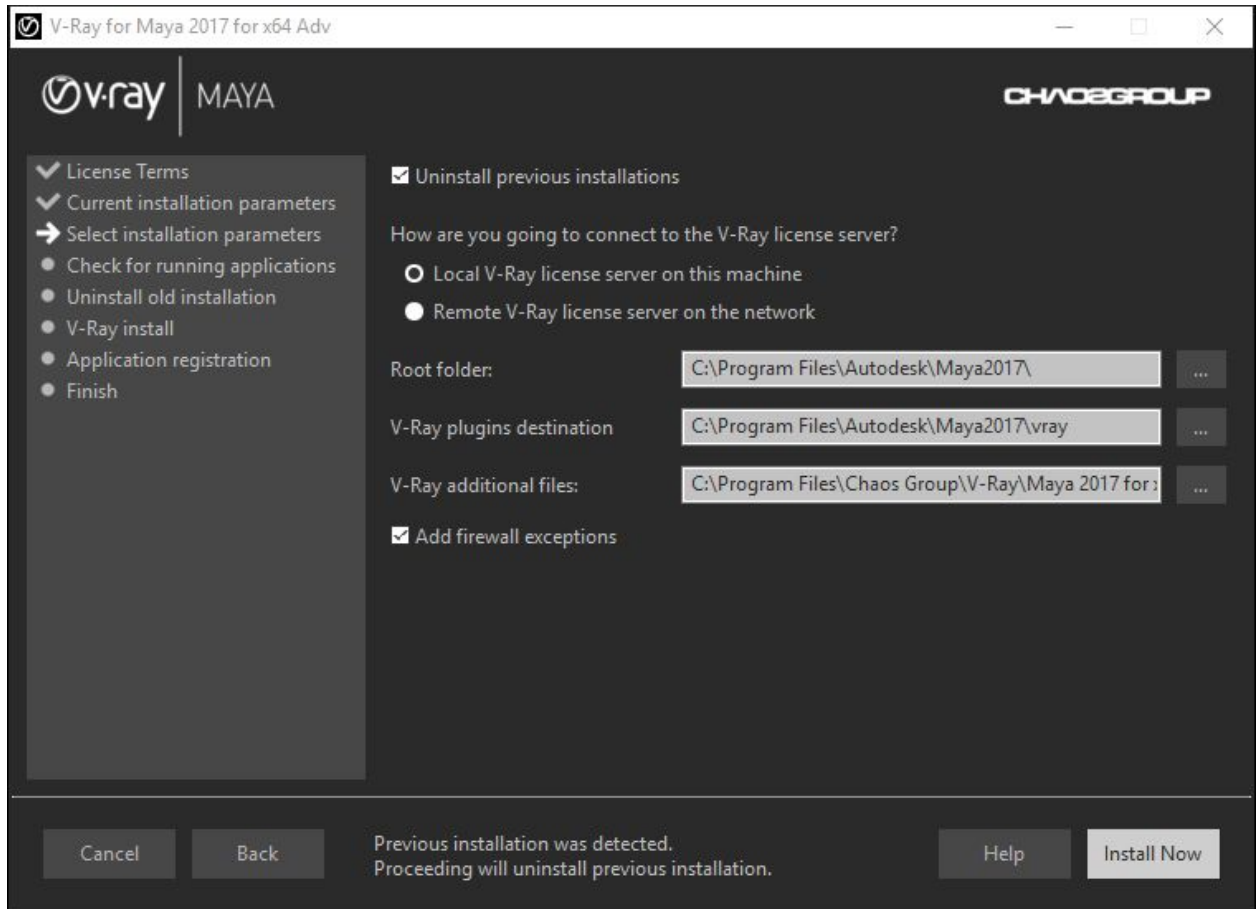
V-Ray for Maya 2017 for x64 Adv

v·ray | MAYA

CHAOSGROUP

License Terms
Current installation parameters
Select installation parameters
Check for running applications
Uninstall old installation
V-Ray install
Application registration
Finish

Uninstall previous installations

How are you going to connect to the V-Ray license server?

Local V-Ray license server on this machine

Remote V-Ray license server on the network

Root folder: C:\Program Files\Autodesk\Maya2017\ ...

V-Ray plugins destination C:\Program Files\Autodesk\Maya2017\vray ...

V-Ray additional files: C:\Program Files\Chaos Group\V-Ray\Maya 2017 for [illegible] ...

Add firewall exceptions

Cancel

Back

Previous installation was detected.
Proceeding will uninstall previous installation.

Help

Install Now